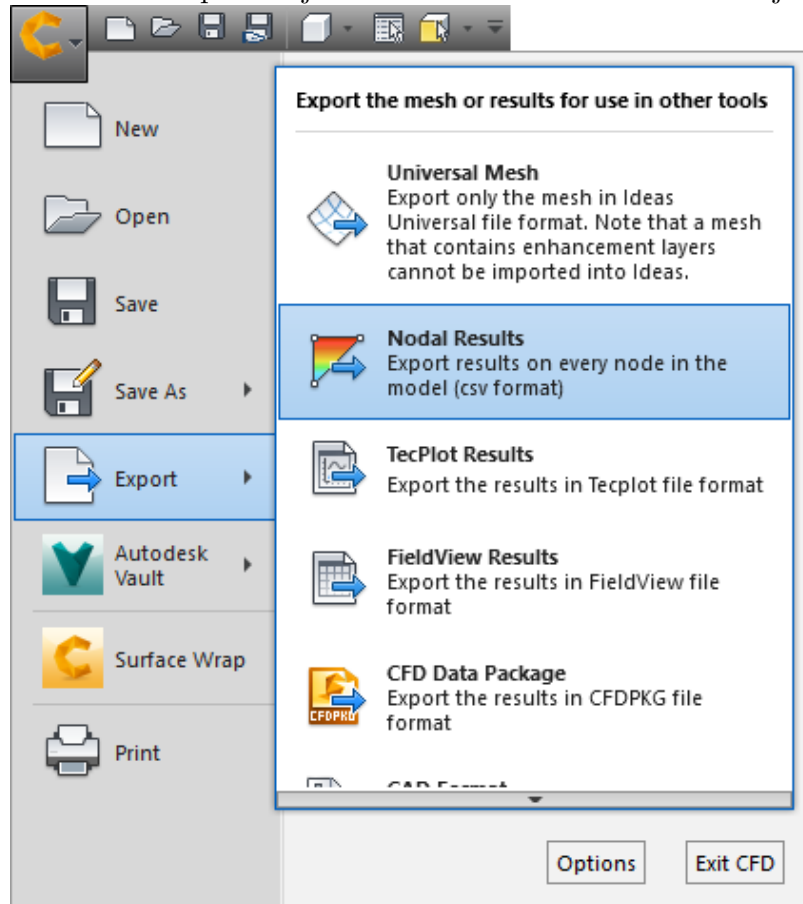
New

Open

Save

Save As

Export

Autodesk Vault

Surface Wrap

Print

Export the mesh or results for use in other tools

Universal Mesh
Export only the mesh in Ideas Universal file format. Note that a mesh that contains enhancement layers cannot be imported into Ideas.

Nodal Results
Export results on every node in the model (csv format)

TecPlot Results
Export the results in Tecplot file format

FieldView Results
Export the results in FieldView file format

CFD Data Package
Export the results in CFDPKG file format

CFDPKG

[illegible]

Options

Exit CFD